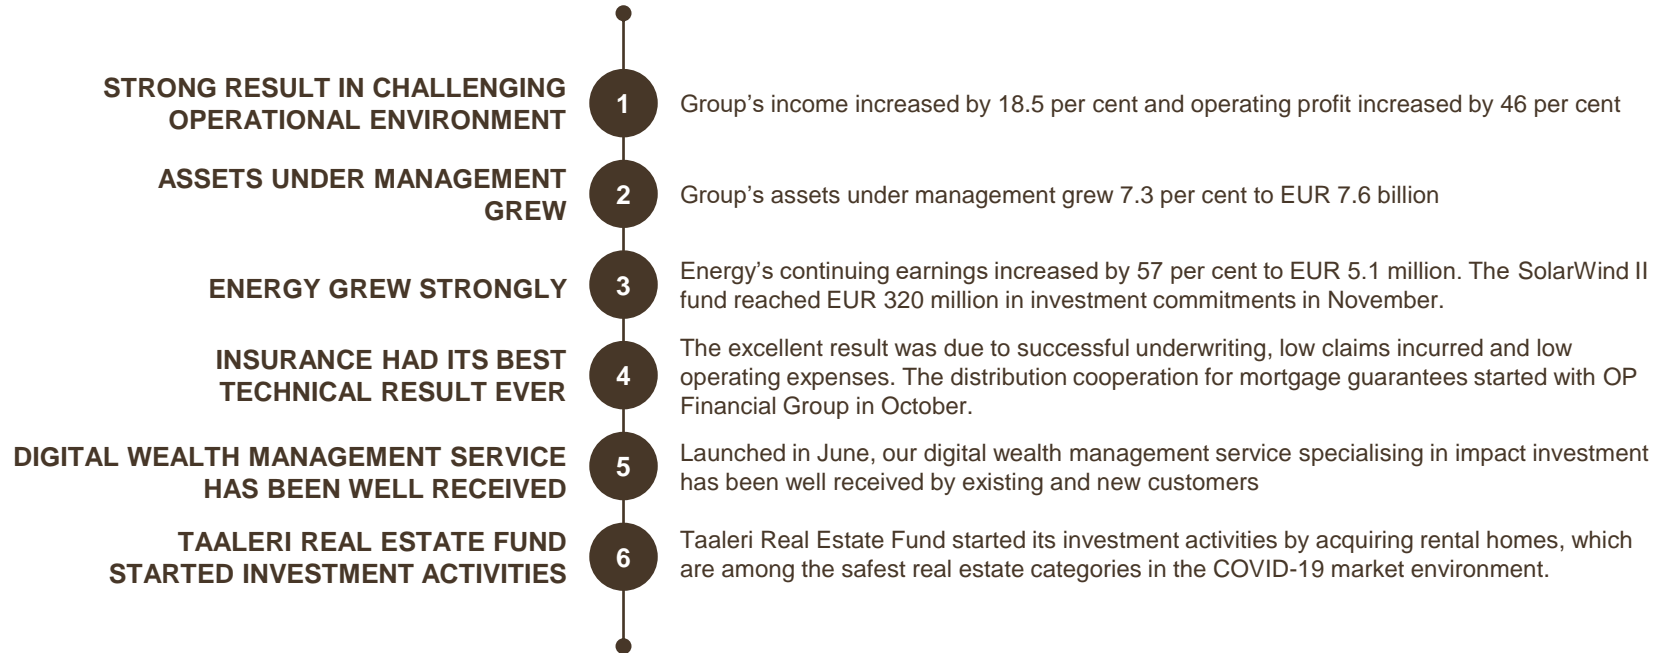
STRONG RESULT IN CHALLENGING OPERATIONAL ENVIRONMENT

1

Group’s income increased by 18.5 per cent and operating profit increased by 46 per cent

ASSETS UNDER MANAGEMENT GREW

2

Group’s assets under management grew 7.3 per cent to EUR 7.6 billion

ENERGY GREW STRONGLY

3

Energy’s continuing earnings increased by 57 per cent to EUR 5.1 million. The SolarWind II fund reached EUR 320 million in investment commitments in November.

INSURANCE HAD ITS BEST TECHNICAL RESULT EVER

4

The excellent result was due to successful underwriting, low claims incurred and low operating expenses. The distribution cooperation for mortgage guarantees started with OP Financial Group in October.

DIGITAL WEALTH MANAGEMENT SERVICE HAS BEEN WELL RECEIVED

5

Launched in June, our digital wealth management service specialising in impact investment has been well received by existing and new customers

TAALERI REAL ESTATE FUND STARTED INVESTMENT ACTIVITIES

6

Taaleri Real Estate Fund started its investment activities by acquiring rental homes, which are among the safest real estate categories in the COVID-19 market environment.